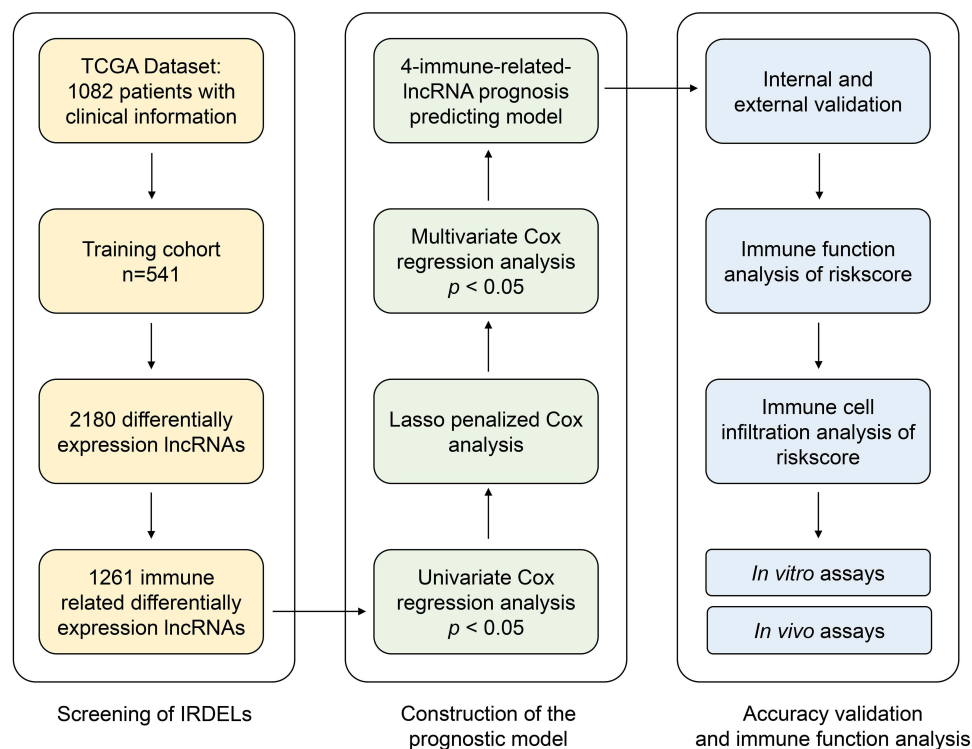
TCGA Dataset: 1082 patients with clinical information

Training cohort n=541

2180 differentially expression lncRNAs

1261 immune related differentially expression lncRNAs

Screening of IRDELs

4-immune-related-lncRNA prognosis predicting model

Multivariate Cox regression analysis $p$ < 0.05

Lasso penalized Cox analysis

Univariate Cox regression analysis $p$ < 0.05

Construction of the prognostic model

Internal and external validation

Immune function analysis of riskscore

Immune cell infiltration analysis of riskscore

*In vitro* assays

*In vivo* assays

Accuracy validation and immune function analysis